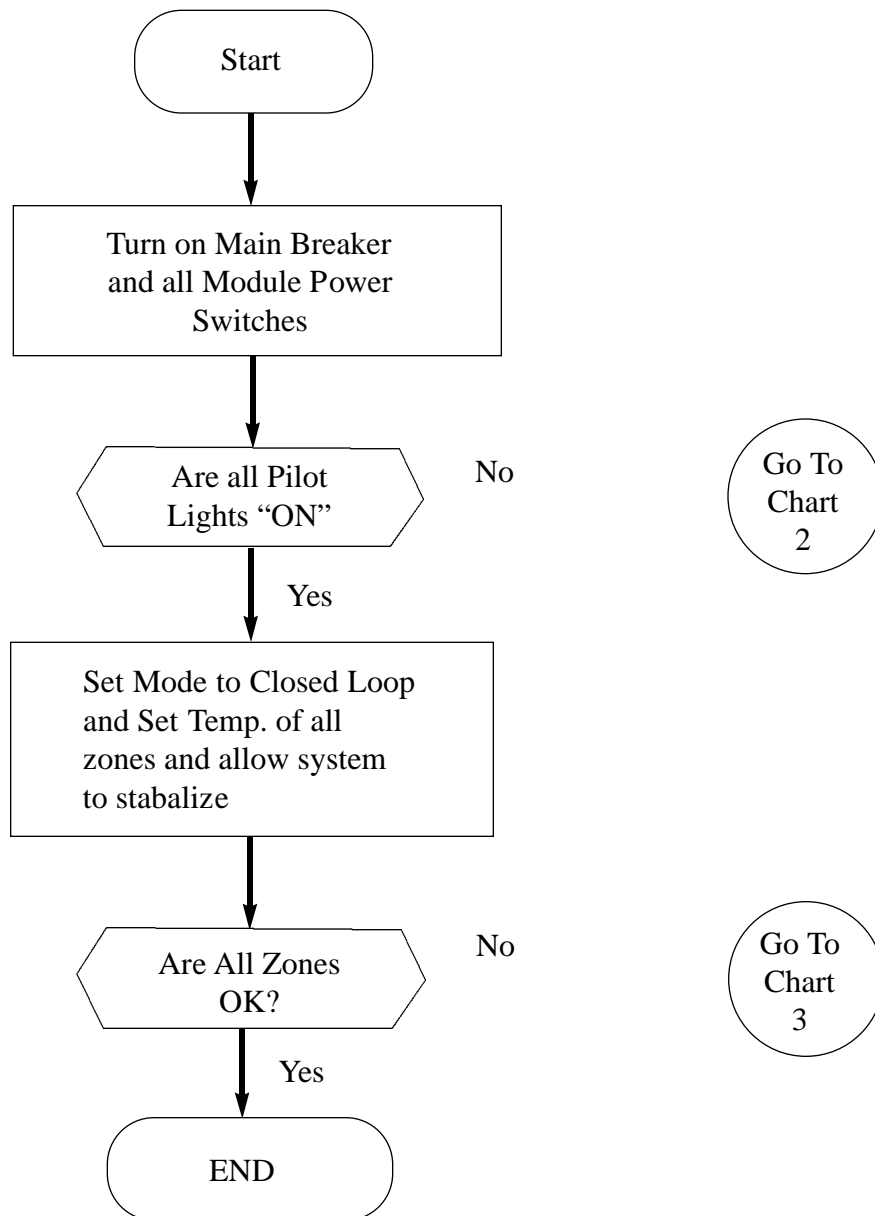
Start

Turn on Main Breaker and all Module Power Switches

Are all Pilot Lights "ON"

No

Go To Chart 2

Yes

Set Mode to Closed Loop and Set Temp. of all zones and allow system to stabalize

Are All Zones OK?

No

Go To Chart 3

Yes

END